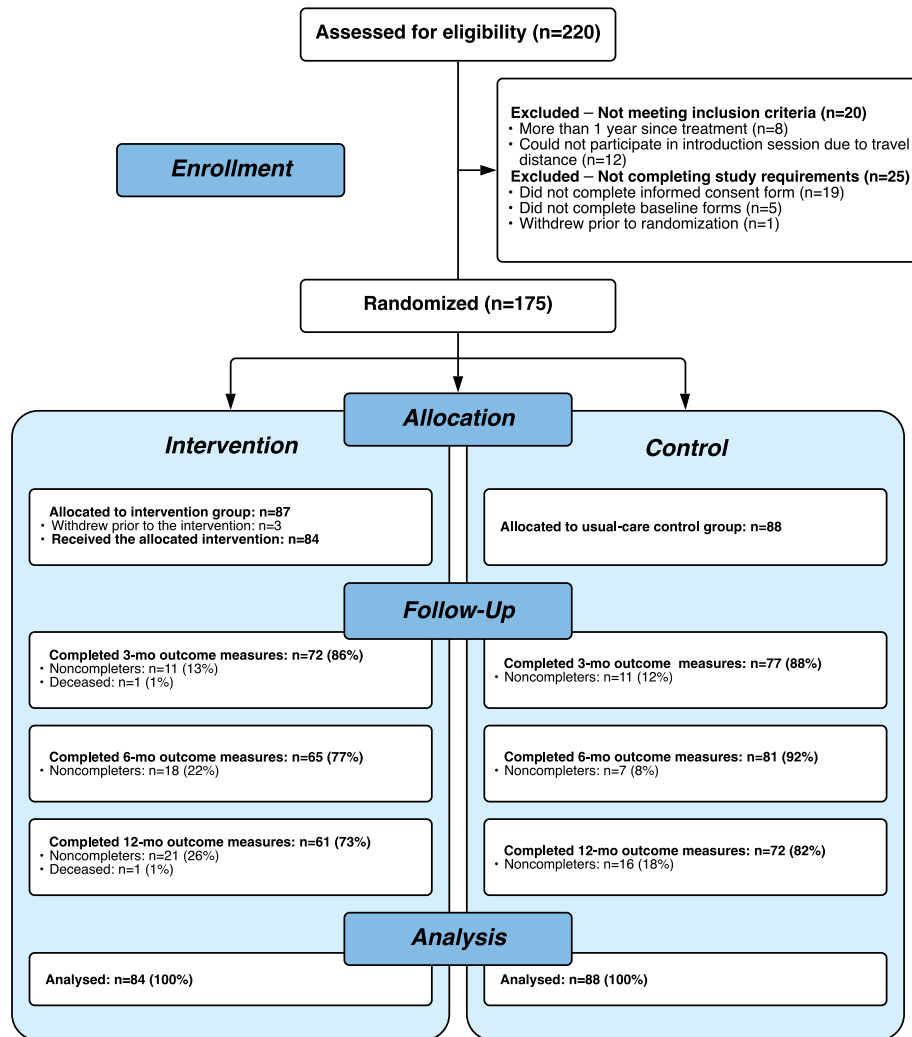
Assessed for eligibility (n=220)

Enrollment

Excluded – Not meeting inclusion criteria (n=20)
• More than 1 year since treatment (n=8)
• Could not participate in introduction session due to travel distance (n=12)
Excluded – Not completing study requirements (n=25)
• Did not complete informed consent form (n=19)
• Did not complete baseline forms (n=5)
• Withdrew prior to randomization (n=1)

Randomized (n=175)

Allocation

Intervention

Control

Allocated to intervention group: n=87
• Withdrew prior to the intervention: n=3
• Received the allocated intervention: n=84

Allocated to usual-care control group: n=88

Follow-Up

Completed 3-mo outcome measures: n=72 (86%)
• Noncompleters: n=11 (13%)
• Deceased: n=1 (1%)

Completed 3-mo outcome measures: n=77 (88%)
• Noncompleters: n=11 (12%)

Completed 6-mo outcome measures: n=65 (77%)
• Noncompleters: n=18 (22%)

Completed 6-mo outcome measures: n=81 (92%)
• Noncompleters: n=7 (8%)

Completed 12-mo outcome measures: n=61 (73%)
• Noncompleters: n=21 (26%)
• Deceased: n=1 (1%)

Completed 12-mo outcome measures: n=72 (82%)
• Noncompleters: n=16 (18%)

Analysis

Analysed: n=84 (100%)

Analysed: n=88 (100%)